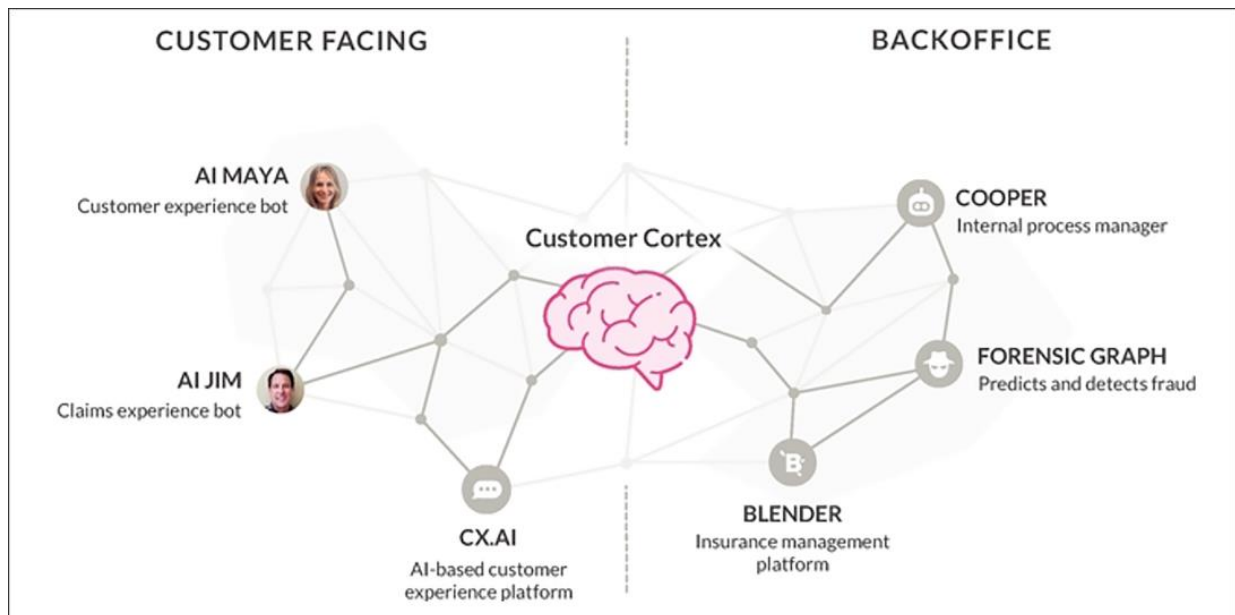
CUSTOMER FACING

BACKOFFICE

AI MAYA
Customer experience bot

AI JIM
Claims experience bot

Customer Cortex

CX.AI
AI-based customer experience platform

COOPER
Internal process manager

FORENSIC GRAPH
Predicts and detects fraud

BLENDER
Insurance management platform